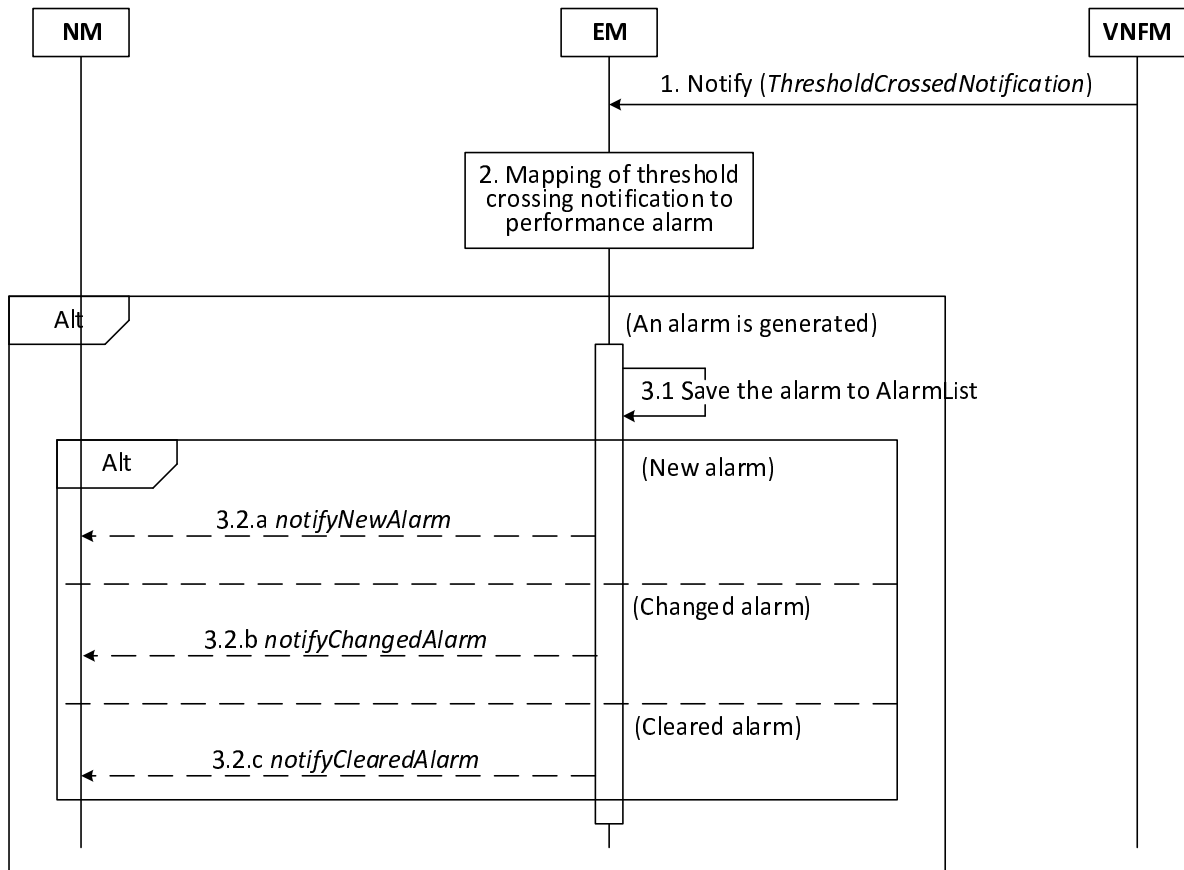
NM

EM

VNFM

1. Notify (*ThresholdCrossedNotification*)

2. Mapping of threshold crossing notification to performance alarm

Alt

(An alarm is generated)

3.1 Save the alarm to AlarmList

Alt

(New alarm)

3.2.a *notifyNewAlarm*

(Changed alarm)

3.2.b *notifyChangedAlarm*

(Cleared alarm)

3.2.c *notifyClearedAlarm*